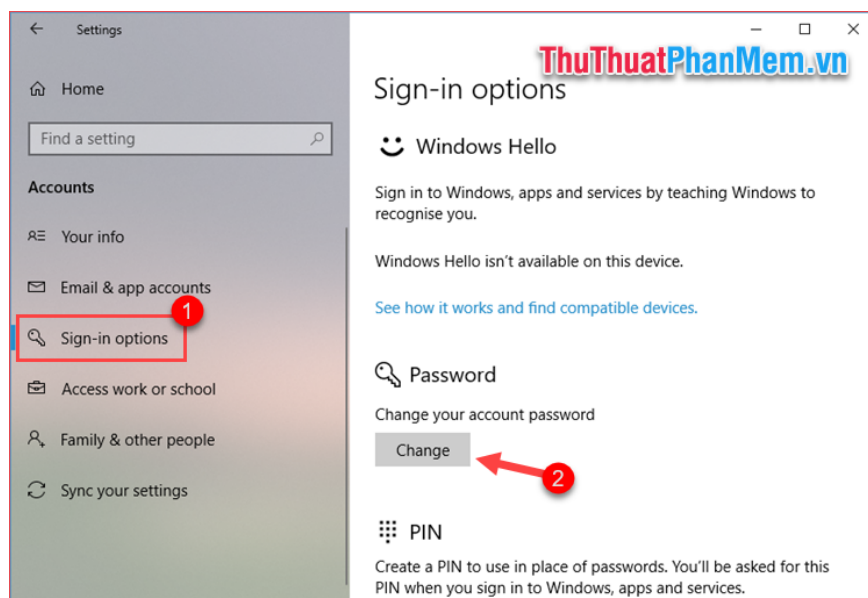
Settings

Home

Find a setting

Accounts

Your info

Email & app accounts

1

Sign-in options

Access work or school

Family & other people

Sync your settings

ThuThuatPhanMem.vn

Sign-in options

Windows Hello

Sign in to Windows, apps and services by teaching Windows to recognise you.

Windows Hello isn't available on this device.

See how it works and find compatible devices.

Password

Change your account password

Change

2

PIN

Create a PIN to use in place of passwords. You'll be asked for this PIN when you sign in to Windows, apps and services.